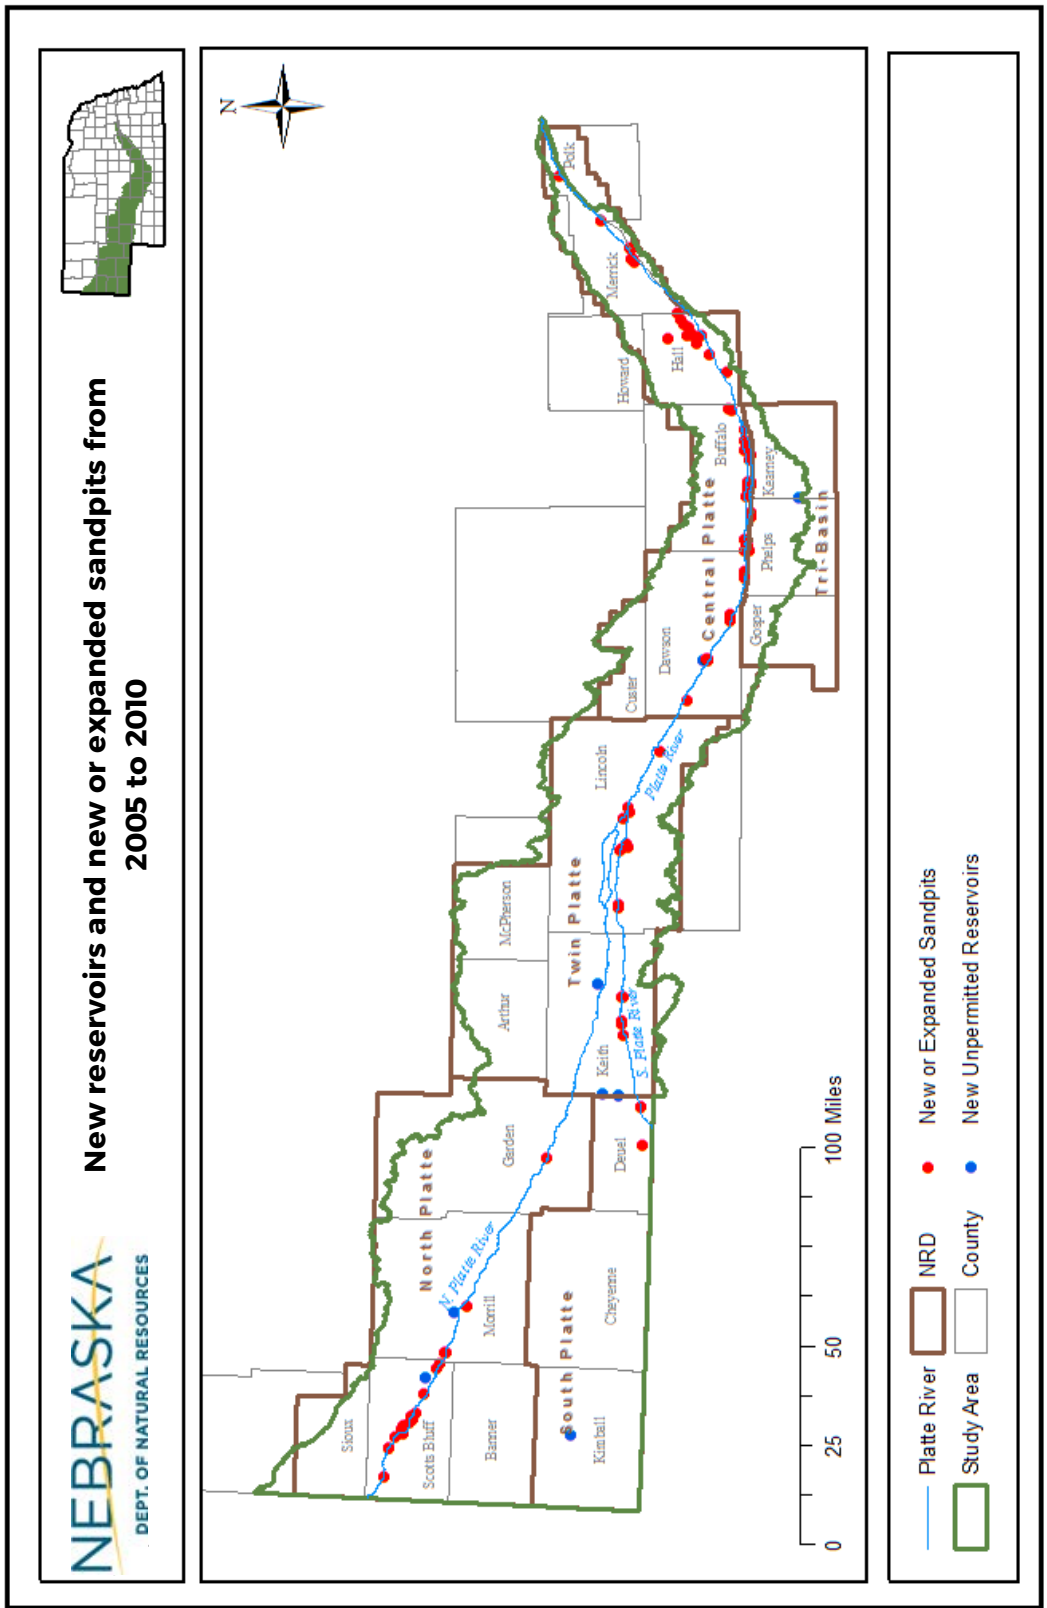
NEBRASKA
DEPT. OF NATURAL RESOURCES

New reservoirs and new or expanded sandpits from 2005 to 2010

N

Polk
Merrick
Hall
Howard
Buffalo
Kearney
Phelps
Gosper
Dawson
Custer
Lincoln
McPherson
Arthur
Keith
Garden
Deuel
Morrill
Cheyenne
Banner
Kimball
Scotts Bluff
Sioux

Central Platte
Tri-Basin
Twin Platte
North Platte
South Platte

Platte River
S. Platte River
N. Platte River

0 25 50 100 Miles

Platte River
Study Area
NRD
County
New or Expanded Sandpits
New Unpermitted Reservoirs